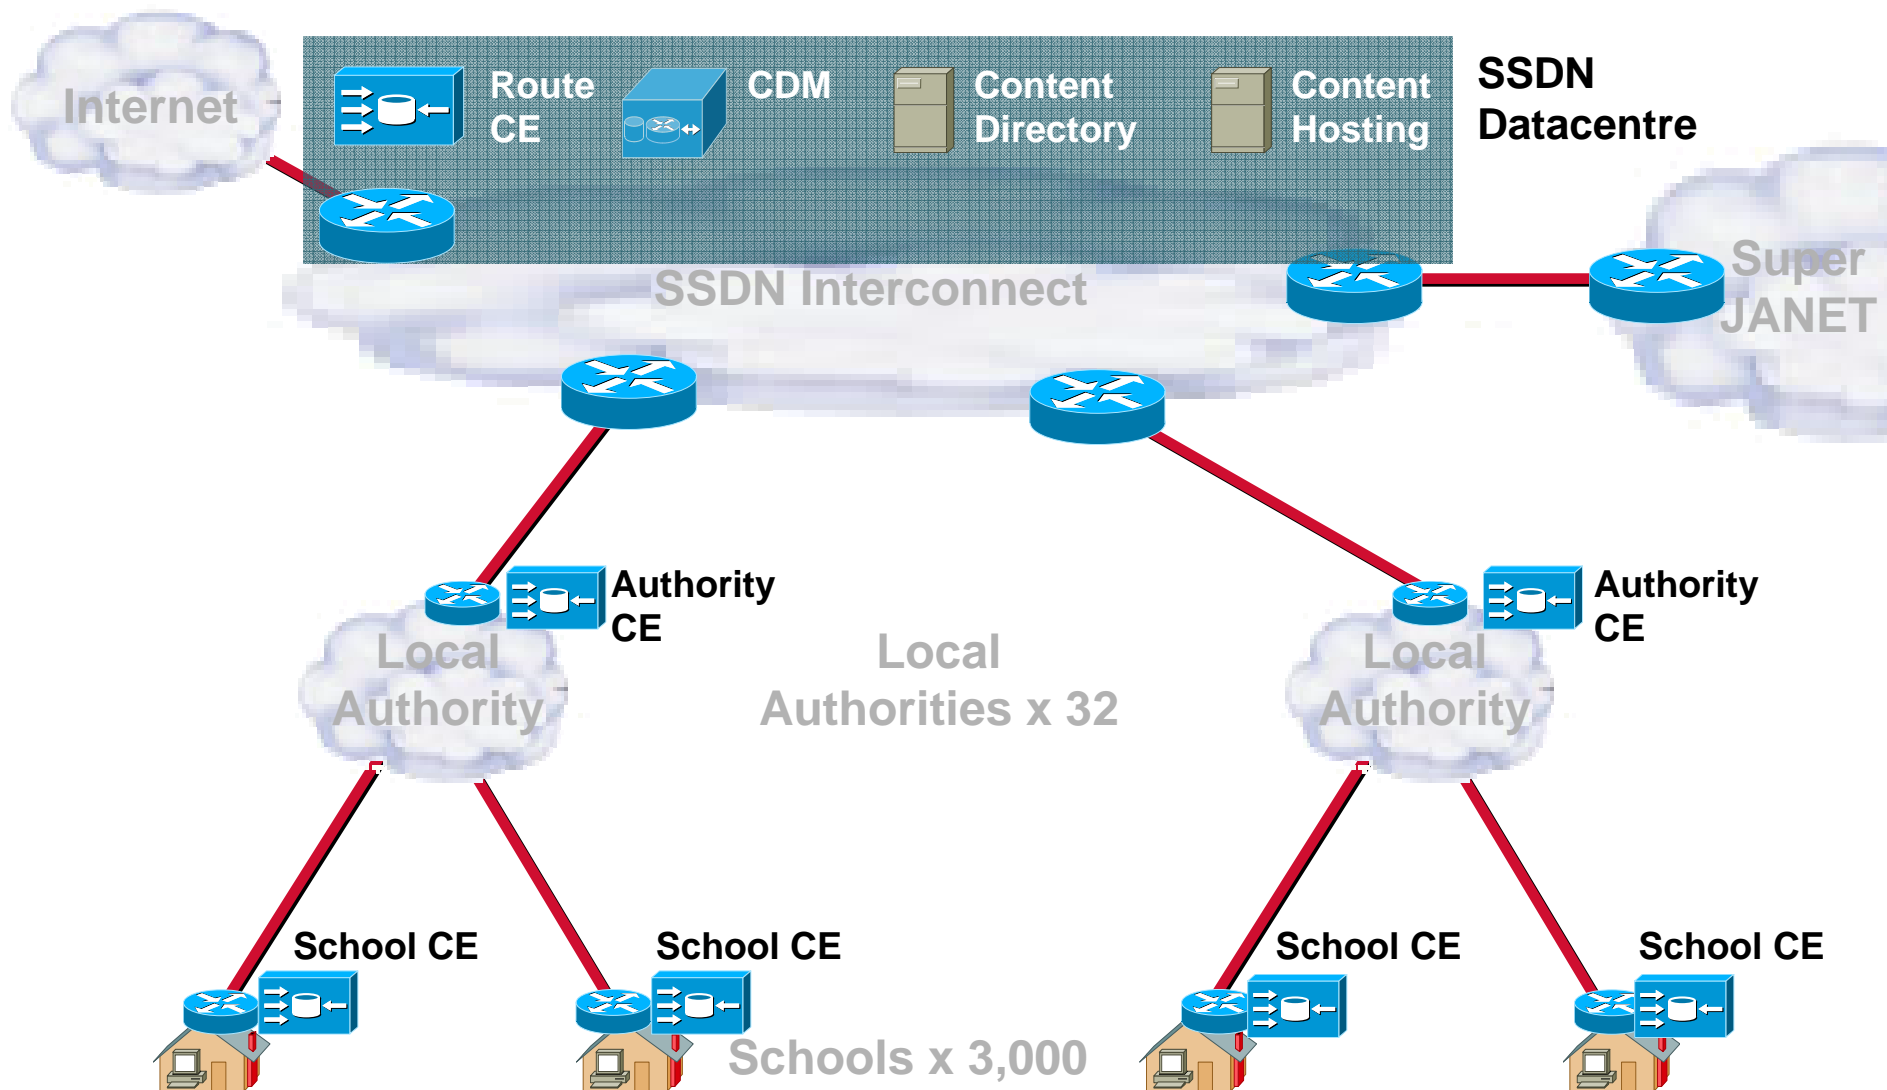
Internet

Route CE

CDM

Content Directory

Content Hosting

SSDN Datacentre

SSDN Interconnect

Super JANET

Authority CE

Authority CE

Local Authority

Local Authorities x 32

Local Authority

School CE

School CE

School CE

School CE

Schools x 3,000